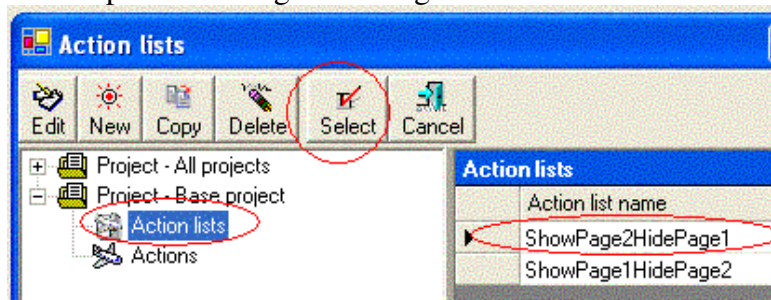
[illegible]

Action lists

Edit New Copy Delete Select Cancel

Project - All projects
Project - Base project
Action lists
Actions

Action lists

| Action list name |
|---|
| ShowPage2HidePage1 |
| ShowPage1HidePage2 |